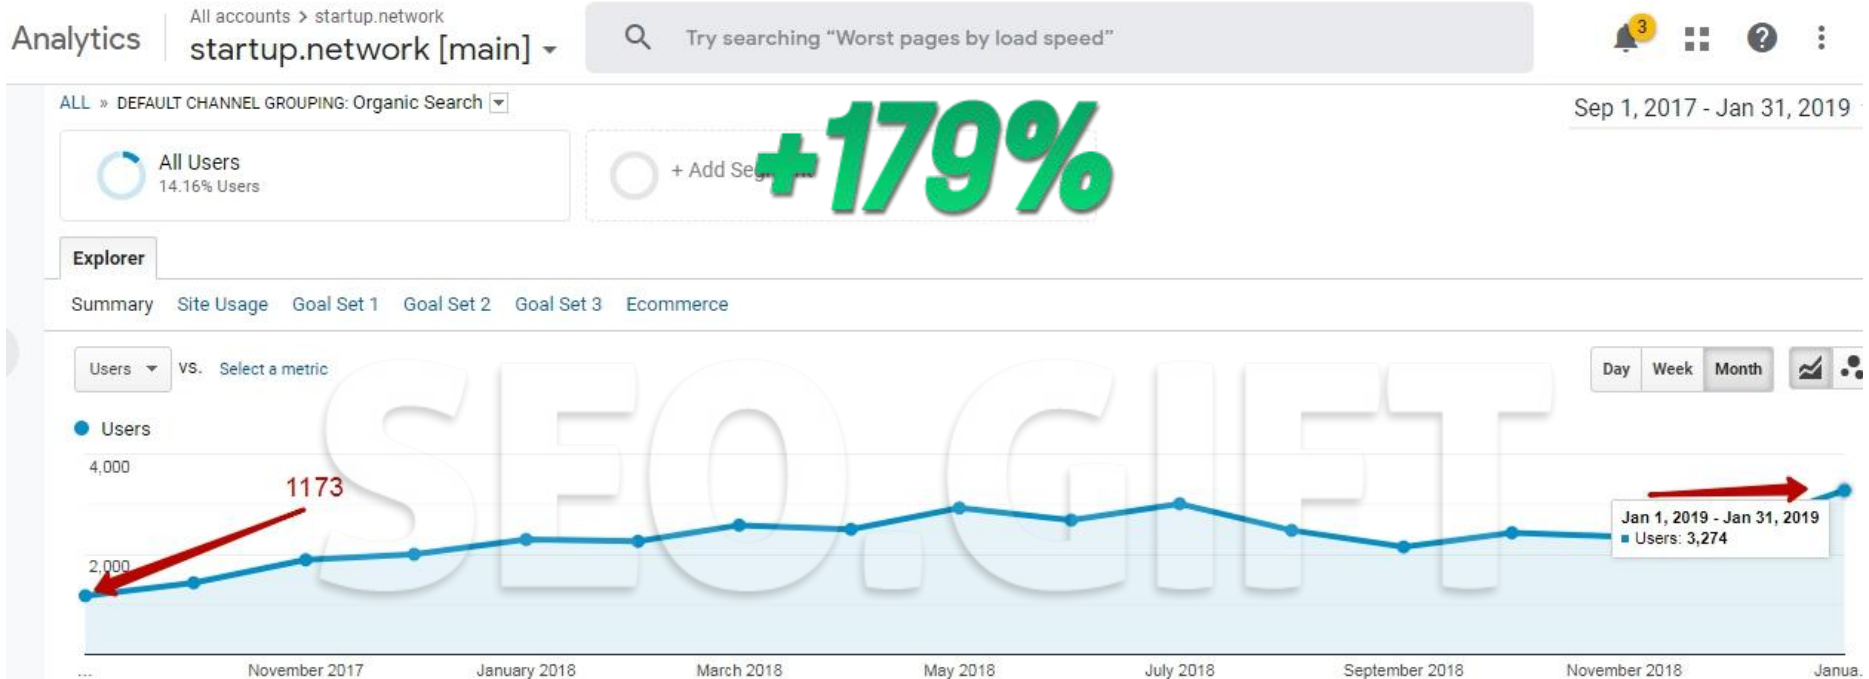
Analytics

All accounts > startup.network
startup.network [main]

Try searching "Worst pages by load speed"

3

ALL » DEFAULT CHANNEL GROUPING: Organic Search

Sep 1, 2017 - Jan 31, 2019

All Users
14.16% Users

+ Add Seg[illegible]

+179%

Explorer

Summary Site Usage Goal Set 1 Goal Set 2 Goal Set 3 Ecommerce

Users vs. Select a metric

Day Week Month

SEO.GIFT

Users

4,000

1173

2,000

Jan 1, 2019 - Jan 31, 2019
Users: 3,274

... November 2017 January 2018 March 2018 May 2018 July 2018 September 2018 November 2018 Janua...